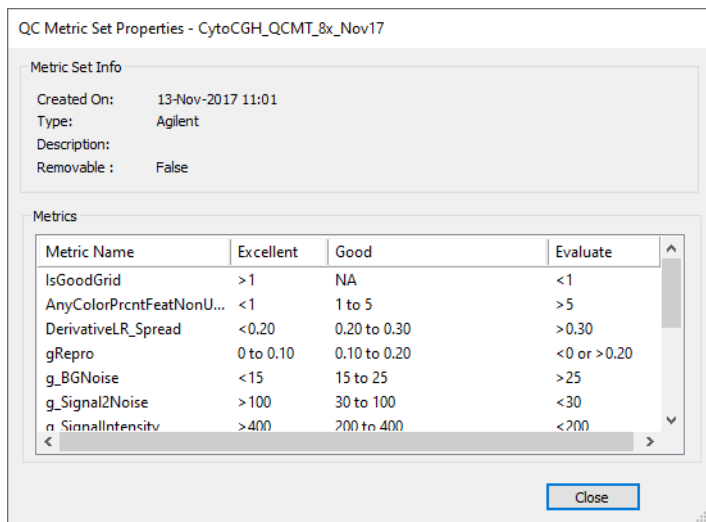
QC Metric Set Properties - CytoCGH_QCMT_8x_Nov17

Metric Set Info

Created On: 13-Nov-2017 11:01
Type: Agilent
Description:
Removable : False

Metrics

| Metric Name | Excellent | Good | Evaluate |
|---|---|---|---|
| IsGoodGrid | >1 | NA | <1 |
| AnyColorPrcntFeatNonU... | <1 | 1 to 5 | >5 |
| DerivativeLR_Spread | <0.20 | 0.20 to 0.30 | >0.30 |
| gRepro | 0 to 0.10 | 0.10 to 0.20 | <0 or >0.20 |
| g_BGNoise | <15 | 15 to 25 | >25 |
| g_Signal2Noise | >100 | 30 to 100 | <30 |
| g_SignalIntensity | >400 | 200 to 400 | <200 |

Close